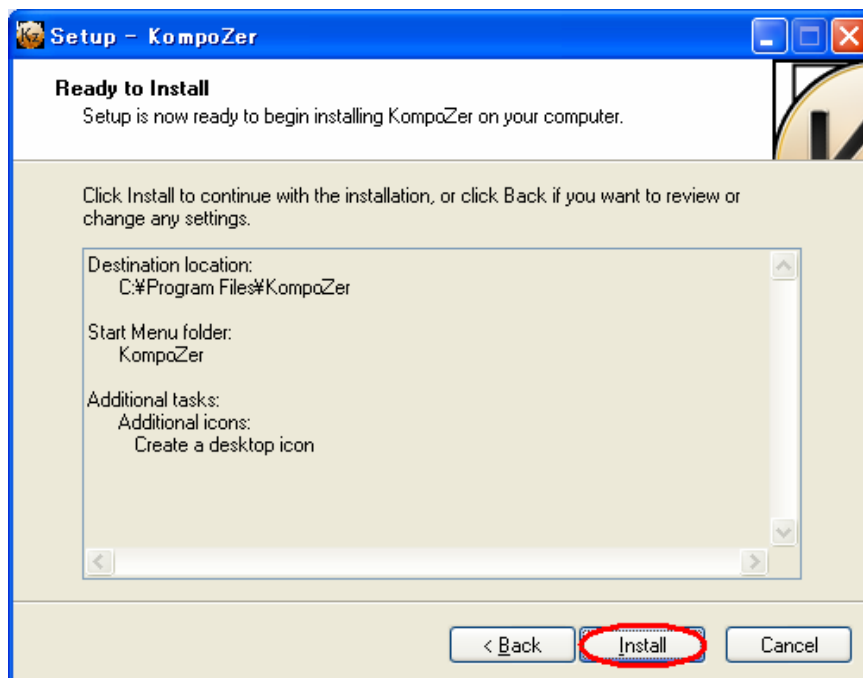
Setup - KompoZer

Ready to Install
Setup is now ready to begin installing KompoZer on your computer.

Click Install to continue with the installation, or click Back if you want to review or change any settings.

Destination location:
C:¥Program Files¥KompoZer

Start Menu folder:
KompoZer

Additional tasks:
Additional icons:
Create a desktop icon

< Back
Install
Cancel